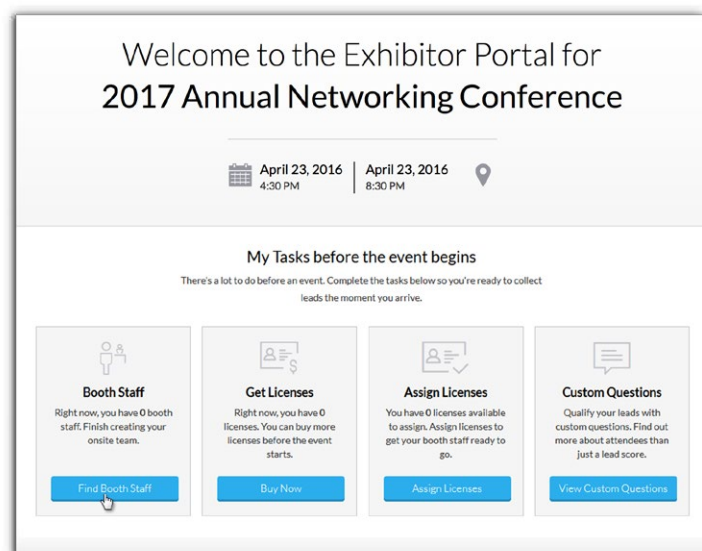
Welcome to the Exhibitor Portal for
2017 Annual Networking Conference

April 23, 2016
4:30 PM

April 23, 2016
8:30 PM

My Tasks before the event begins

There's a lot to do before an event. Complete the tasks below so you're ready to collect leads the moment you arrive.

Booth Staff
Right now, you have 0 booth staff. Finish creating your onsite team.
Find Booth Staff

Get Licenses
Right now, you have 0 licenses. You can buy more licenses before the event starts.
Buy Now

Assign Licenses
You have 0 licenses available to assign. Assign licenses to get your booth staff ready to go.
Assign Licenses

Custom Questions
Qualify your leads with custom questions. Find out more about attendees than just a lead score.
View Custom Questions